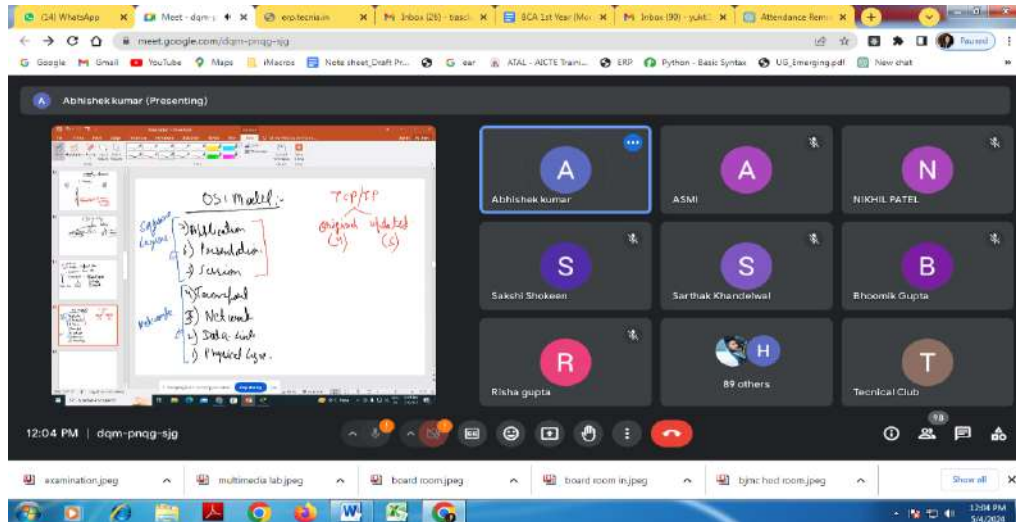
(34) WhatsApp | Meet - dqm-pnqg-sjg | erp.tecnia.in | Inbox (26) - basc | BCA 1st Year (Mo | Inbox (99) - yukt | Attendance Rem

meet.google.com/dqm-pnqg-sjg

Paused

Google | Gmail | YouTube | Maps | iMacros | Note sheet_Draft Pr... | G ear | ATAL - AICTE Traini... | ERP | Python - Basic Syntax | UG_Emerging.pdf | New chat

A Abhishek kumar (Presenting)

OSI Model:-
Upper Layers
7) Application
6) Presentation
5) Session
4) Transport
3) Network
2) Data-link
1) Physical layer.
Network
TCP/IP
Original (4)
Updated (5)

Abhishek kumar
ASMI
NIKHIL PATEL
Sakshi Shokeen
Sarthak Khandelwal
Bhoomik Gupta
Risha gupta
89 others
Tecnical Club

12:04 PM | dqm-pnqg-sjg

98

examination.jpeg | multimedia lab.jpeg | board room.jpeg | board room in.jpeg | bjmc hod room.jpeg | Show all

12:04 PM
5/4/2024